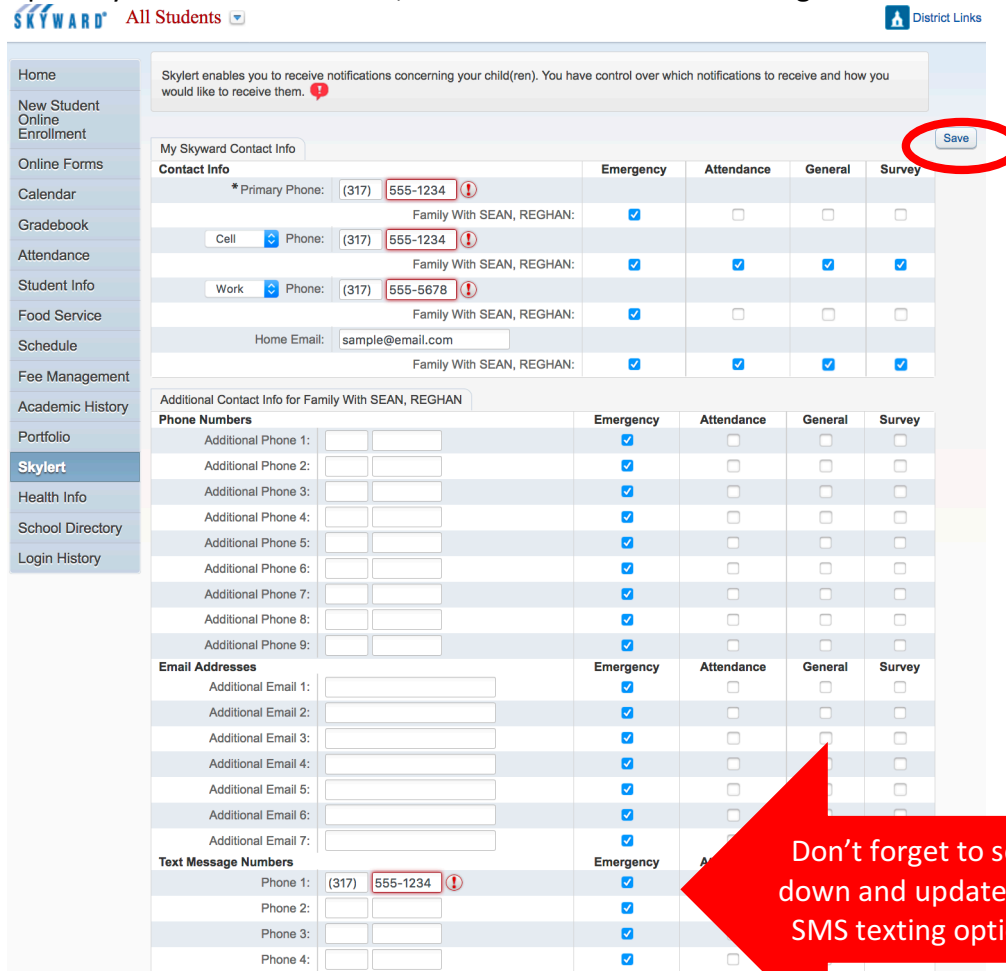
SKYWARD All Students

District Links

Home
New Student Online Enrollment
Online Forms
Calendar
Gradebook
Attendance
Student Info
Food Service
Schedule
Fee Management
Academic History
Portfolio
Skylert
Health Info
School Directory
Login History

Skylert enables you to receive notifications concerning your child(ren). You have control over which notifications to receive and how you would like to receive them.

Save

My Skyward Contact Info

| Contact Info | | Emergency | Attendance | General | Survey |
|---|---|---|---|---|---|
| *Primary Phone: | (317) 555-1234 | | | | |
| | Family With SEAN, REGHAN: | ☑ | ☐ | ☐ | ☐ |
| Cell Phone: | (317) 555-1234 | | | | |
| | Family With SEAN, REGHAN: | ☑ | ☑ | ☑ | ☑ |
| Work Phone: | (317) 555-5678 | | | | |
| | Family With SEAN, REGHAN: | ☑ | ☐ | ☐ | ☐ |
| Home Email: | sample@email.com | | | | |
| | Family With SEAN, REGHAN: | ☑ | ☑ | ☑ | ☑ |

Additional Contact Info for Family With SEAN, REGHAN

| Phone Numbers | Emergency | Attendance | General | Survey |
|---|---|---|---|---|
| Additional Phone 1: | ☑ | ☐ | ☐ | ☐ |
| Additional Phone 2: | ☑ | ☐ | ☐ | ☐ |
| Additional Phone 3: | ☑ | ☐ | ☐ | ☐ |
| Additional Phone 4: | ☑ | ☐ | ☐ | ☐ |
| Additional Phone 5: | ☑ | ☐ | ☐ | ☐ |
| Additional Phone 6: | ☑ | ☐ | ☐ | ☐ |
| Additional Phone 7: | ☑ | ☐ | ☐ | ☐ |
| Additional Phone 8: | ☑ | ☐ | ☐ | ☐ |
| Additional Phone 9: | ☑ | ☐ | ☐ | ☐ |
| Email Addresses | Emergency | Attendance | General | Survey |
| Additional Email 1: | ☑ | ☐ | ☐ | ☐ |
| Additional Email 2: | ☑ | ☐ | ☐ | ☐ |
| Additional Email 3: | ☑ | ☐ | ☐ | ☐ |
| Additional Email 4: | ☑ | ☐ | | ☐ |
| Additional Email 5: | ☑ | ☐ | | ☐ |
| Additional Email 6: | ☑ | ☐ | | ☐ |
| Additional Email 7: | ☑ | | | |
| Text Message Numbers | Emergency | A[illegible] | | |
| Phone 1: (317) 555-1234 | ☑ | | | |
| Phone 2: | ☑ | | | |
| Phone 3: | ☑ | | | |
| Phone 4: | ☑ | ☐ | | |

Don't forget to s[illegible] down and update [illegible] SMS texting opti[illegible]